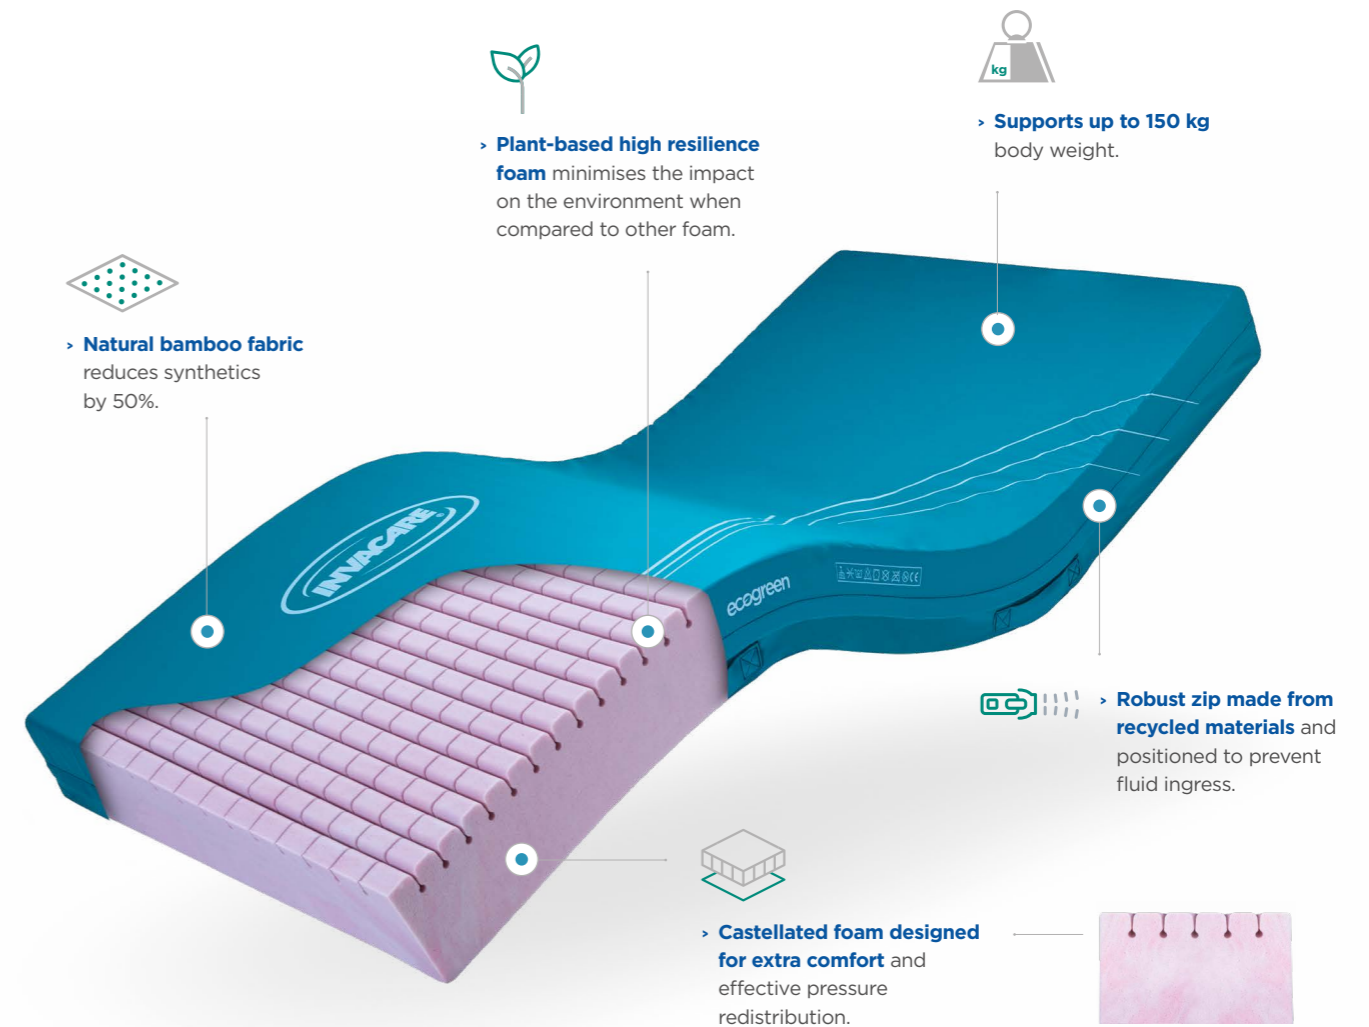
kg

› Supports up to 150 kg body weight.

› Plant-based high resilience foam minimises the impact on the environment when compared to other foam.

› Natural bamboo fabric reduces synthetics by 50%.

INVACARE

ecogreen

› Robust zip made from recycled materials and positioned to prevent fluid ingress.

› Castellated foam designed for extra comfort and effective pressure redistribution.